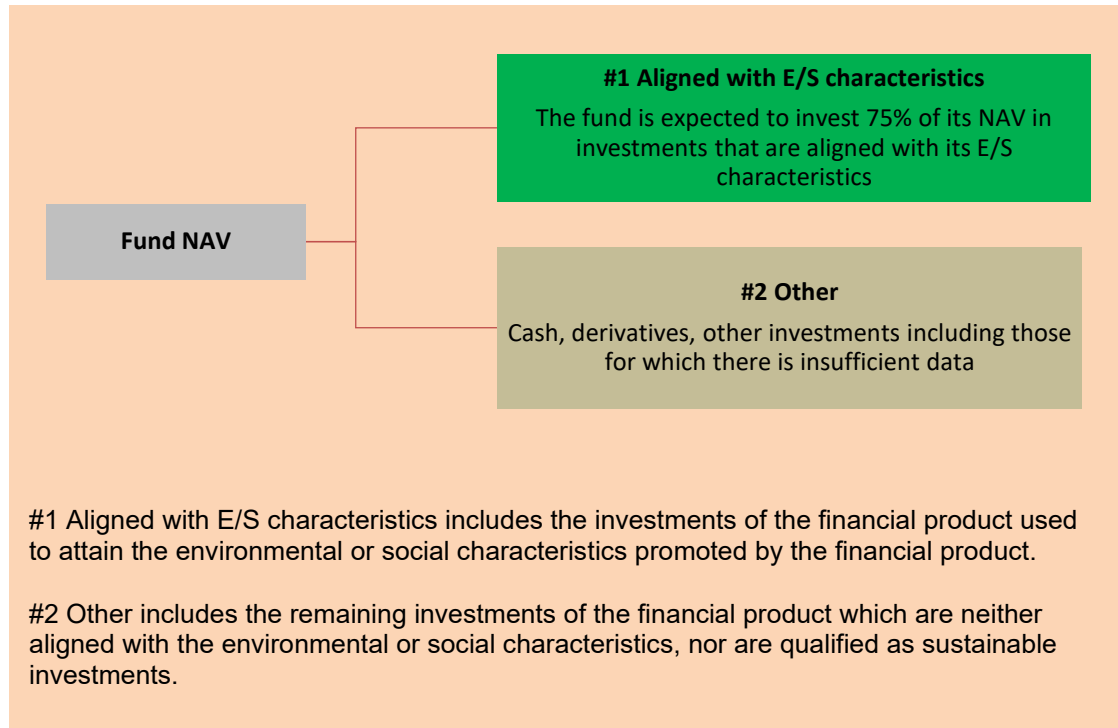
Fund NAV

#1 Aligned with E/S characteristics

The fund is expected to invest 75% of its NAV in investments that are aligned with its E/S characteristics

#2 Other

Cash, derivatives, other investments including those for which there is insufficient data

#1 Aligned with E/S characteristics includes the investments of the financial product used to attain the environmental or social characteristics promoted by the financial product.

#2 Other includes the remaining investments of the financial product which are neither aligned with the environmental or social characteristics, nor are qualified as sustainable investments.